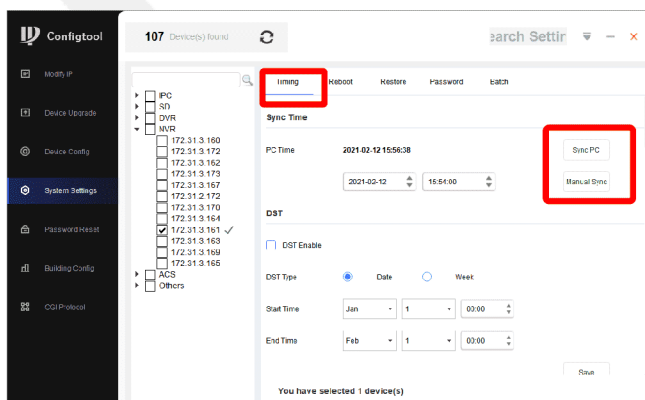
Configtool

107 Device(s) found

earch Settir

Modify IP

Device Upgrade

Device Config

System Settings

Password Reset

Building Config

CGI Protocol

IPC
SD
DVR
NVR
172.31.3.160
172.31.3.172
172.31.3.162
172.31.3.173
172.31.3.167
172.31.2.172
172.31.3.170
172.31.3.164
172.31.3.161 ✓
172.31.3.163
172.31.3.169
172.31.3.165
ACS
Others

Timing | Reboot | Restore | Password | Batch

Sync Time

PC Time 2021-02-12 15:56:38

Sync PC

2021-02-12 | 15:54:00

Manual Sync

DST

DST Enable

DST Type Date Week

Start Time Jan 1 03:00

End Time Feb 1 03:00

Save

You have selected 1 device(s)